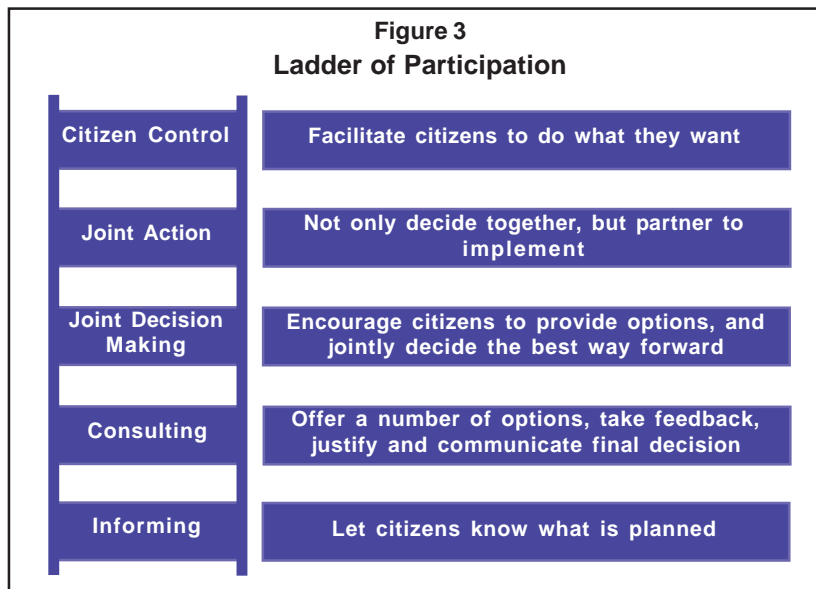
Figure 3
Ladder of Participation

Citizen Control

Facilitate citizens to do what they want

Joint Action

Not only decide together, but partner to implement

Joint Decision Making

Encourage citizens to provide options, and jointly decide the best way forward

Consulting

Offer a number of options, take feedback, justify and communicate final decision

Informing

Let citizens know what is planned